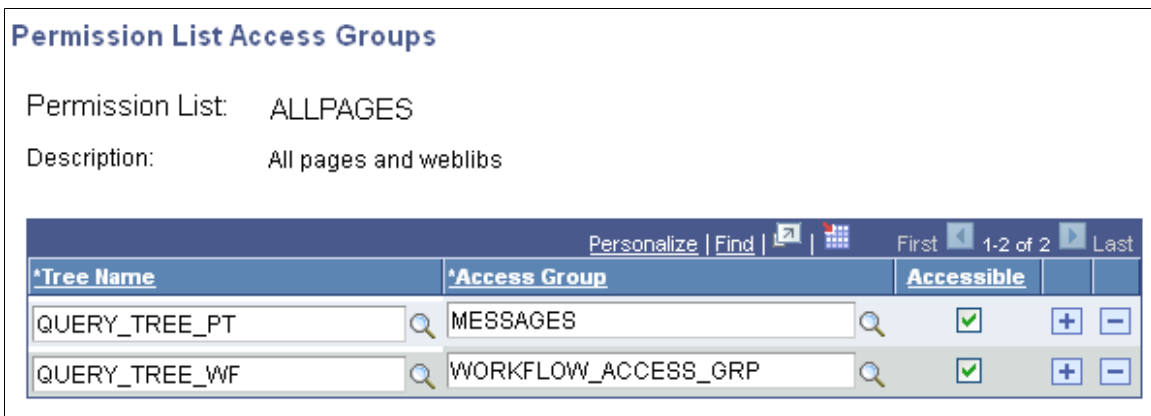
Permission List Access Groups

Permission List: ALLPAGES

Description: All pages and weblibs

Personalize | Find | First 1-2 of 2 Last

| *Tree Name | *Access Group | Accessible | | |
|---|---|---|---|---|
| QUERY_TREE_PT | MESSAGES | ☑ | + | − |
| QUERY_TREE_WF | WORKFLOW_ACCESS_GRP | ☑ | + | − |